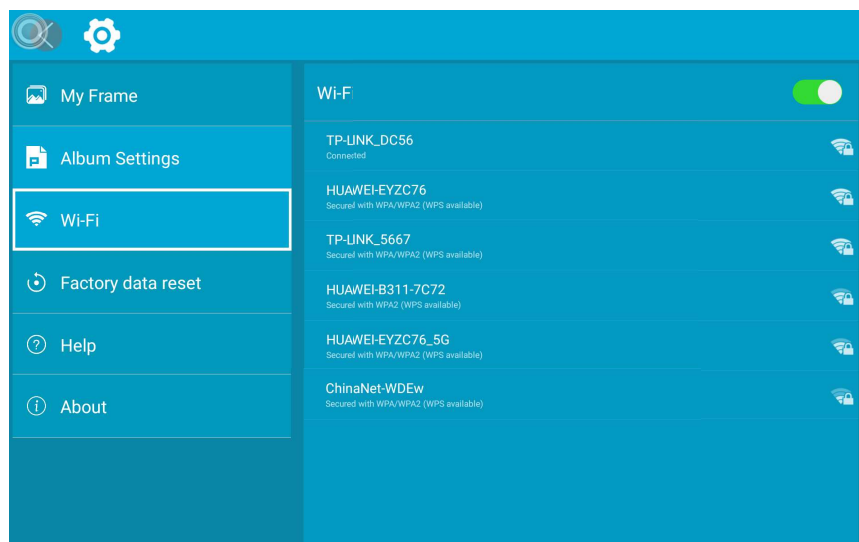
My Frame

Album Settings

Wi-Fi

Factory data reset

Help

About

Wi-Fi

TP-LINK_DC56
Connected

HUAWEI-EYZC76
Secured with WPA/WPA2 (WPS available)

TP-LINK_5667
Secured with WPA/WPA2 (WPS available)

HUAWEI-B311-7C72
Secured with WPA2 (WPS available)

HUAWEI-EYZC76_5G
Secured with WPA/WPA2 (WPS available)

ChinaNet-WDEw
Secured with WPA/WPA2 (WPS available)